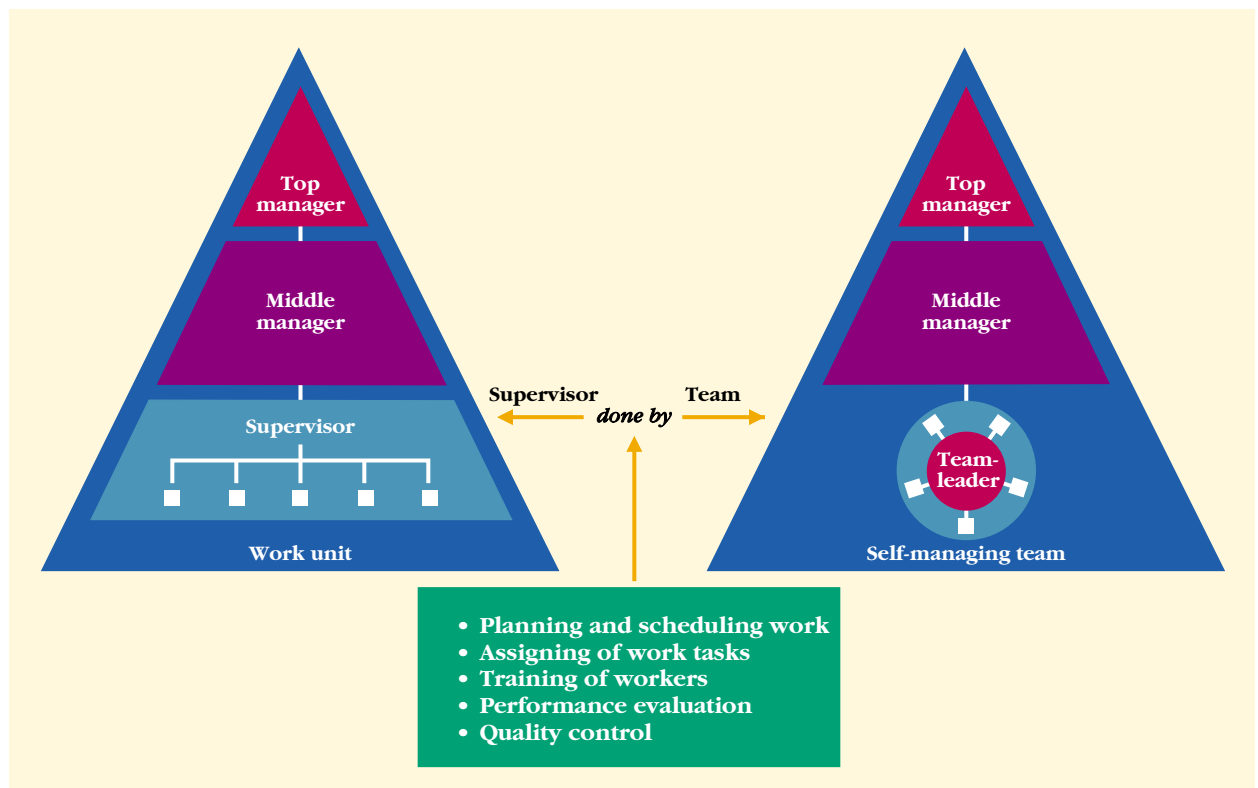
Top manager

Middle manager

Supervisor

Work unit

Supervisor *done by* Team

Top manager

Middle manager

Team-leader

Self-managing team

- Planning and scheduling work
- Assigning of work tasks
- Training of workers
- Performance evaluation
- Quality control